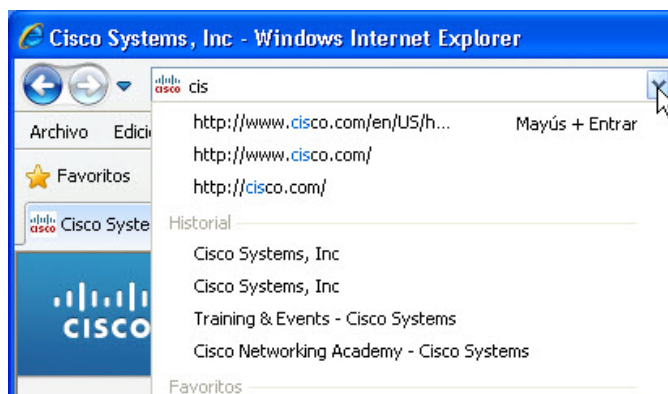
Cisco Systems, Inc - Windows Internet Explorer

cisco cis

Archivo Edici

Favoritos

cisco Cisco Syste

cisco

http://www.cisco.com/en/US/h... Mayús + Entrar
http://www.cisco.com/
http://cisco.com/

Historial
Cisco Systems, Inc
Cisco Systems, Inc
Training & Events - Cisco Systems
Cisco Networking Academy - Cisco Systems

Favoritos